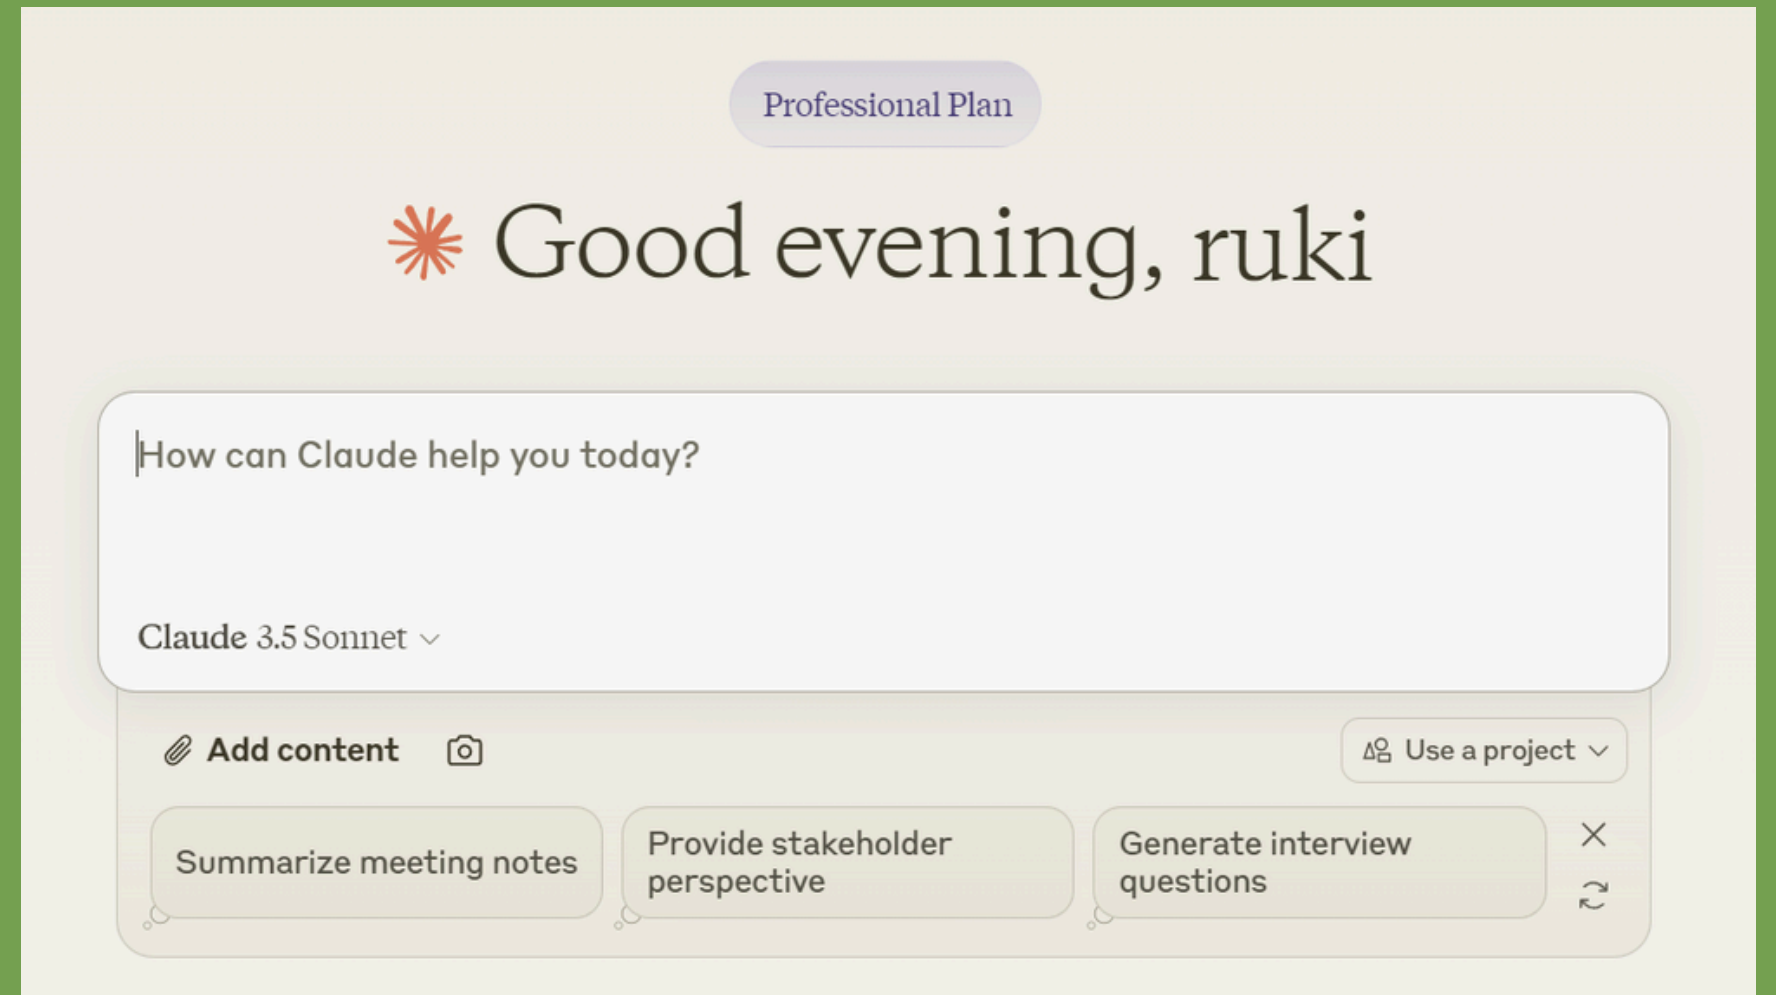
Professional Plan

Good evening, ruki

How can Claude help you today?

Claude 3.5 Sonnet

Add content

Use a project

Summarize meeting notes

Provide stakeholder perspective

Generate interview questions